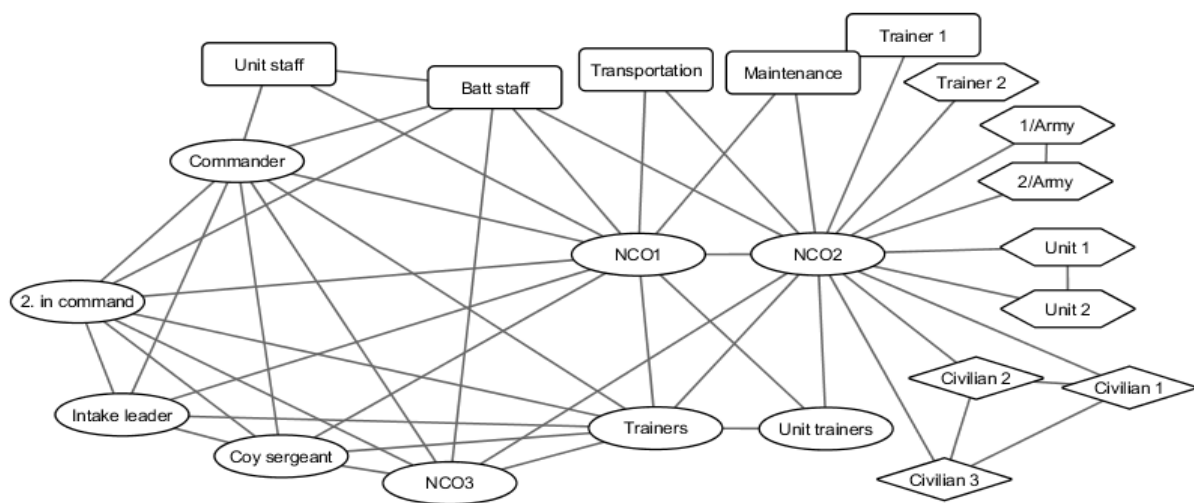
Trainer 1
Unit staff
Batt staff
Transportation
Maintenance
Trainer 2
1/Army
Commander
2/Army
NCO1
NCO2
Unit 1
2. in command
Unit 2
Civilian 2
Civilian 1
Intake leader
Trainers
Unit trainers
Coy sergeant
NCO3
Civilian 3